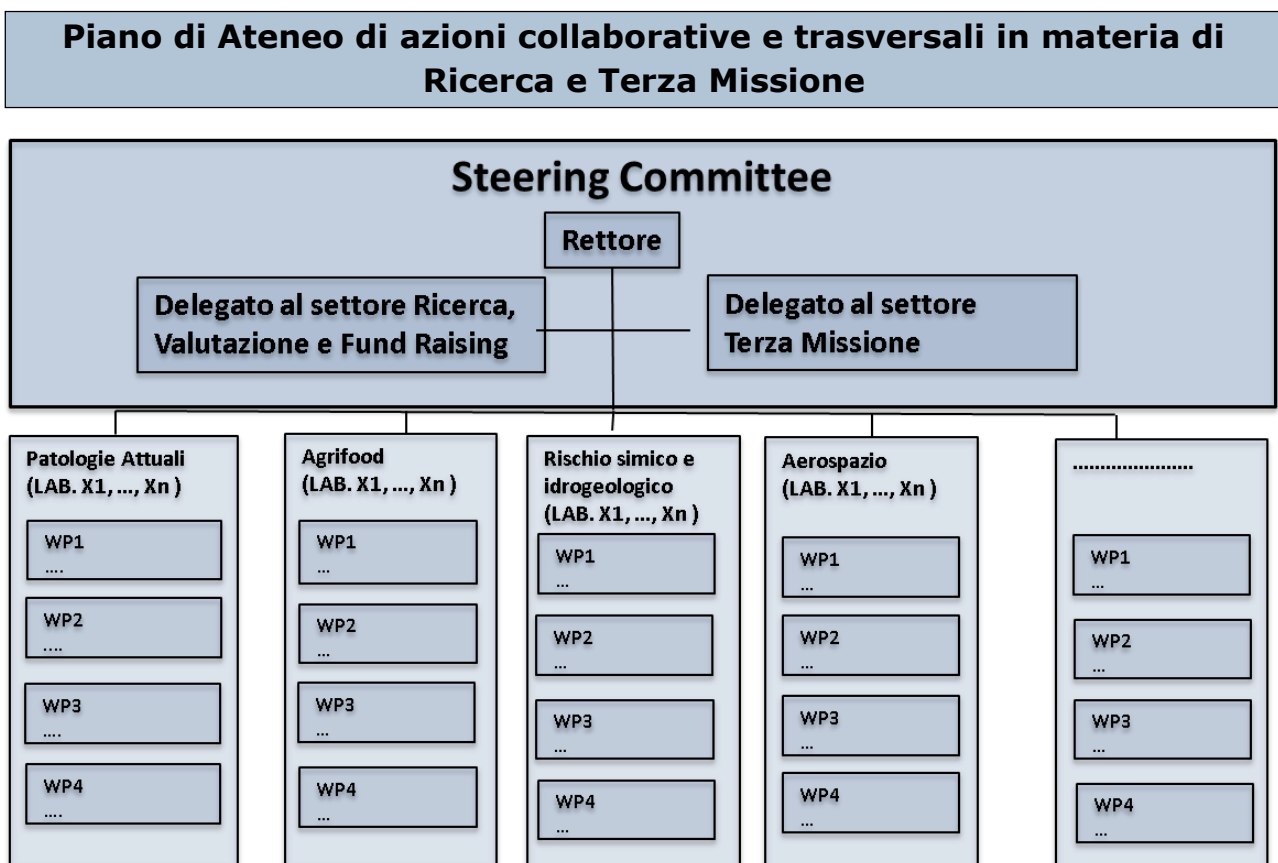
Piano di Ateneo di azioni collaborative e trasversali in materia di Ricerca e Terza Missione

Steering Committee

Rettore

Delegato al settore Ricerca, Valutazione e Fund Raising

Delegato al settore Terza Missione

Patologie Attuali (LAB. X1, …, Xn )

WP1 ….

WP2 ….

WP3 ….

WP4 ….

Agrifood (LAB. X1, …, Xn )

WP1 …

WP2 …

WP3 …

WP4 …

Rischio simico e idrogeologico (LAB. X1, …, Xn )

WP1 …

WP2 …

WP3 …

WP4 …

Aerospazio (LAB. X1, …, Xn )

WP1 …

WP2 …

WP3 …

WP4 …

…………………

WP1 …

WP2 …

WP3 …

WP4 …